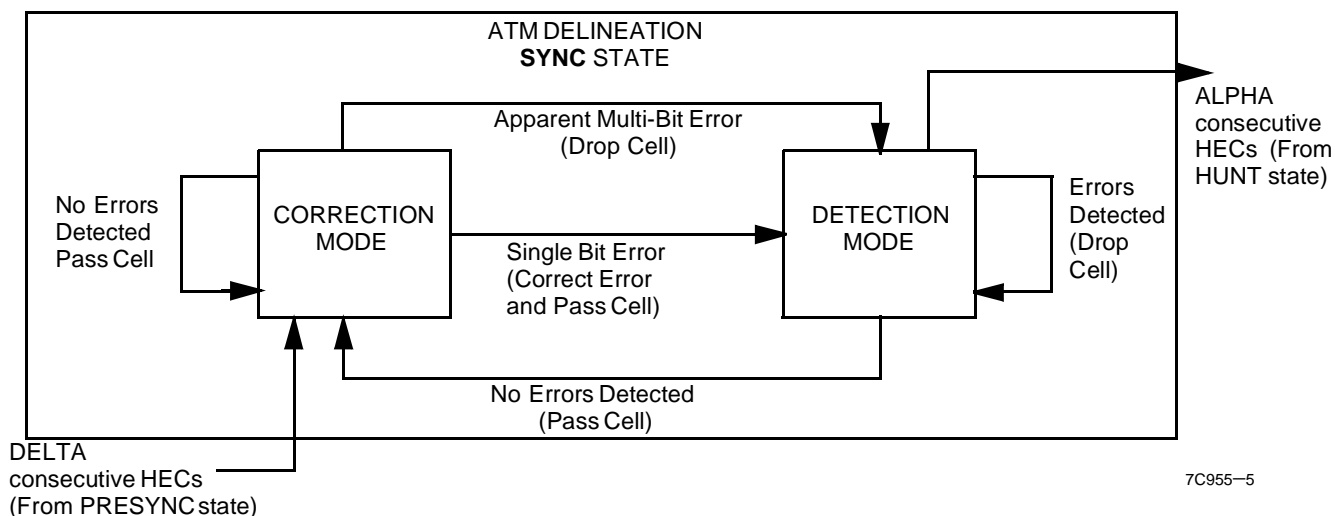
ATM DELINEATION
SYNC STATE

Apparent Multi-Bit Error
(Drop Cell)

ALPHA
consecutive
HECs (From
HUNT state)

No Errors
Detected
Pass Cell

CORRECTION
MODE

Single Bit Error
(Correct Error
and Pass Cell)

DETECTION
MODE

Errors
Detected
(Drop
Cell)

No Errors Detected
(Pass Cell)

DELTA
consecutive HECs
(From PRESYNC state)

7C955–5